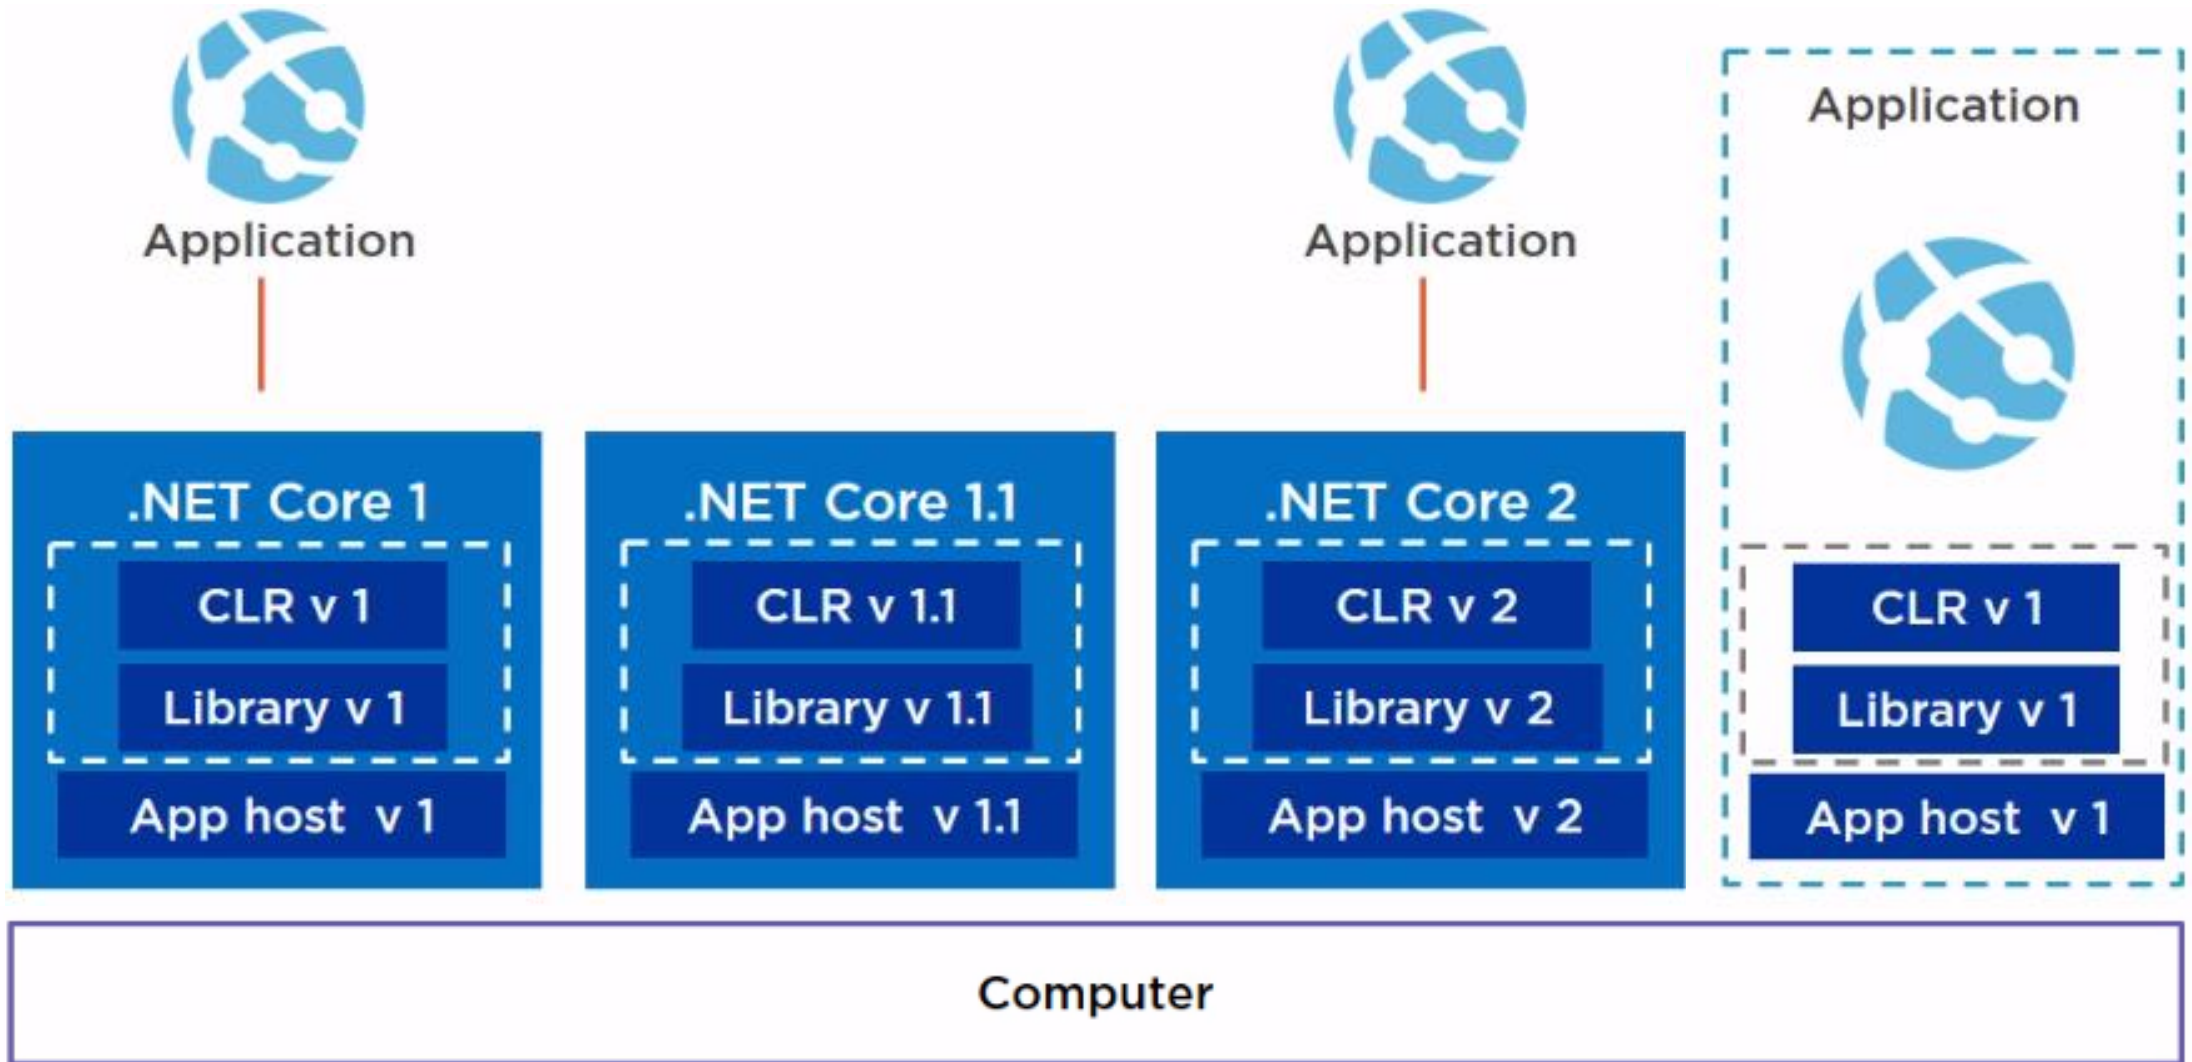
Application

Application

Application

.NET Core 1

CLR v 1

Library v 1

App host v 1

.NET Core 1.1

CLR v 1.1

Library v 1.1

App host v 1.1

.NET Core 2

CLR v 2

Library v 2

App host v 2

CLR v 1

Library v 1

App host v 1

Computer